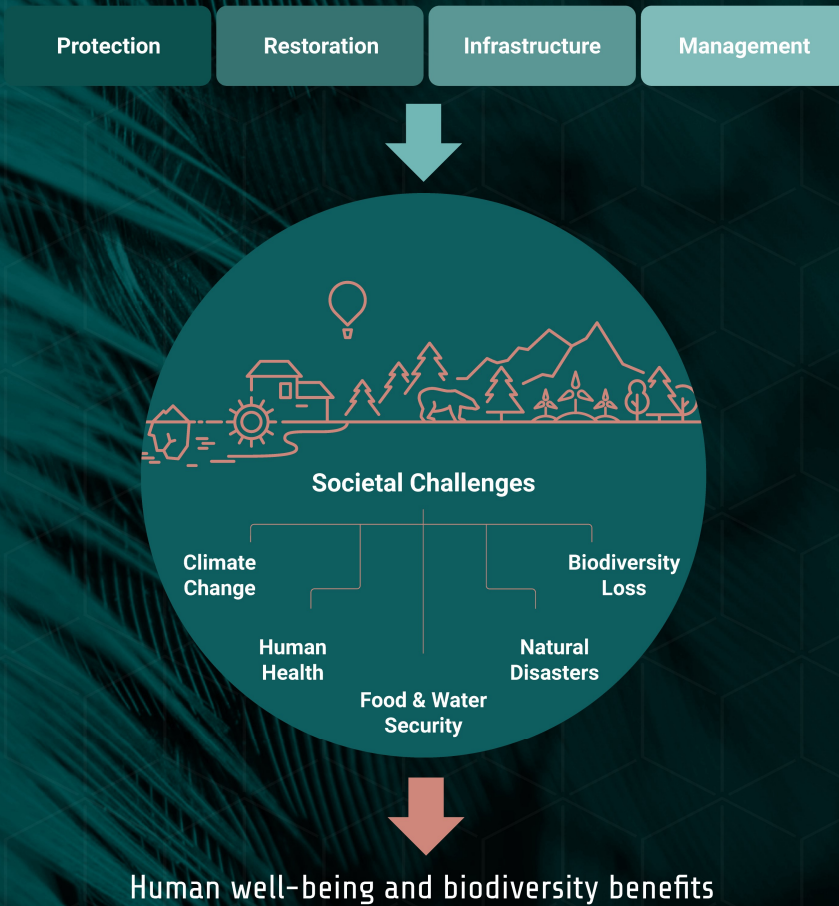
Protection

Restoration

Infrastructure

Management

Societal Challenges

Climate Change

Biodiversity Loss

Human Health

Natural Disasters

Food & Water Security

Human well-being and biodiversity benefits